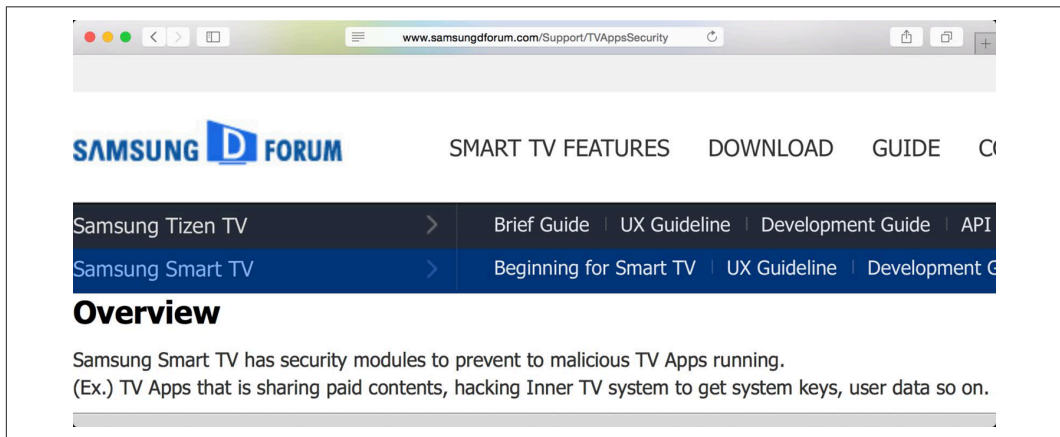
www.samsungdforum.com/Support/TVAppsSecurity

SAMSUNG D FORUM

SMART TV FEATURES DOWNLOAD GUIDE C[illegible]

Samsung Tizen TV

Brief Guide | UX Guideline | Development Guide | API

Samsung Smart TV

Beginning for Smart TV | UX Guideline | Development G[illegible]

Overview

Samsung Smart TV has security modules to prevent to malicious TV Apps running.
(Ex.) TV Apps that is sharing paid contents, hacking Inner TV system to get system keys, user data so on.